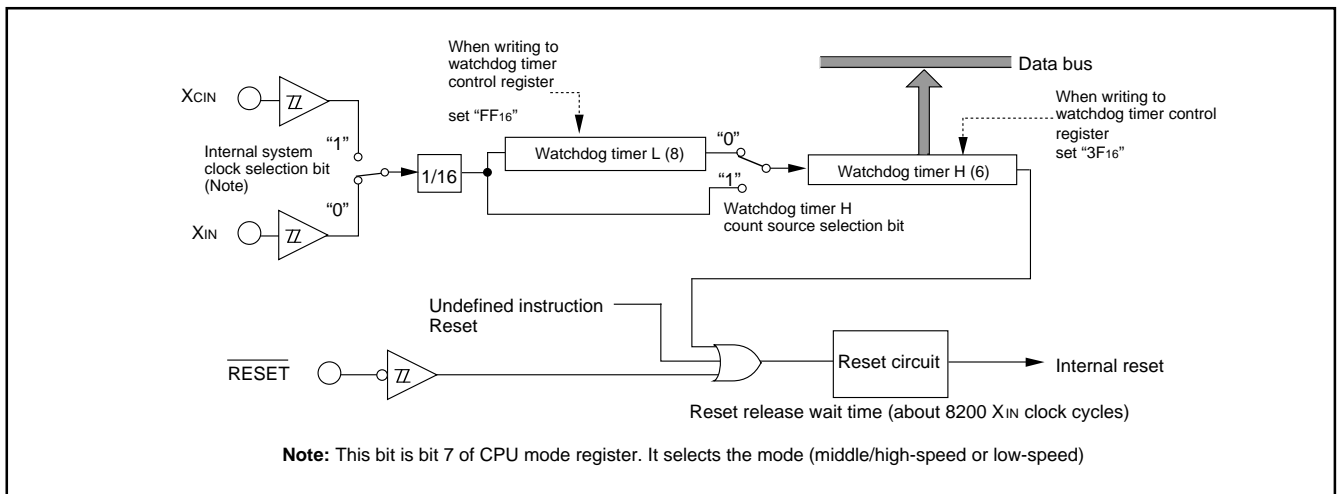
When writing to watchdog timer control register

set "$FF_{16}$"

Data bus

When writing to watchdog timer control register set "$3F_{16}$"

$X_{CIN}$

"1"

Internal system clock selection bit (Note)

1/16

Watchdog timer L (8)

"0"

Watchdog timer H (6)

"1"

"0"

$X_{IN}$

Watchdog timer H count source selection bit

Undefined instruction Reset

$\overline{RESET}$

Reset circuit

Internal reset

Reset release wait time (about 8200 $X_{IN}$ clock cycles)

**Note:** This bit is bit 7 of CPU mode register. It selects the mode (middle/high-speed or low-speed)